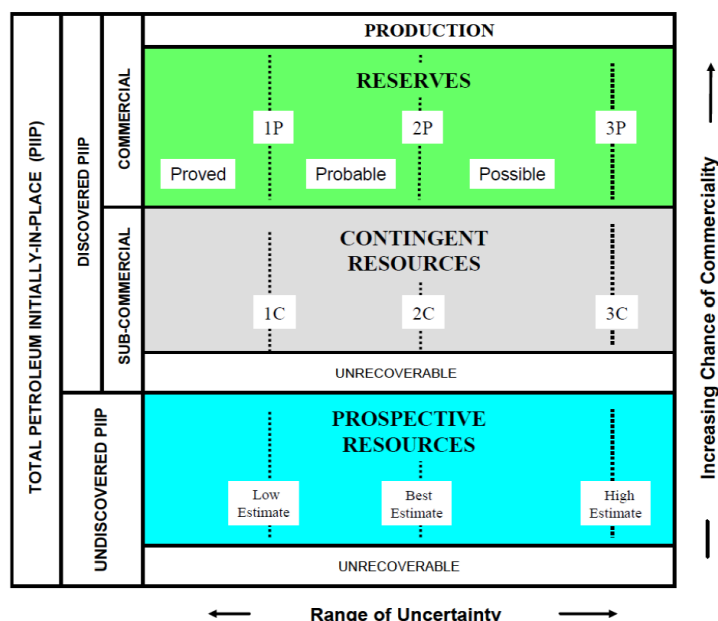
TOTAL PETROLEUM INITIALLY-IN-PLACE (PIIP)

DISCOVERED PIIP

COMMERCIAL

SUB-COMMERCIAL

UNDISCOVERED PIIP

PRODUCTION

RESERVES

1P

2P

3P

Proved

Probable

Possible

CONTINGENT RESOURCES

1C

2C

3C

UNRECOVERABLE

PROSPECTIVE RESOURCES

Low Estimate

Best Estimate

High Estimate

UNRECOVERABLE

Range of Uncertainty

Increasing Chance of Commerciality